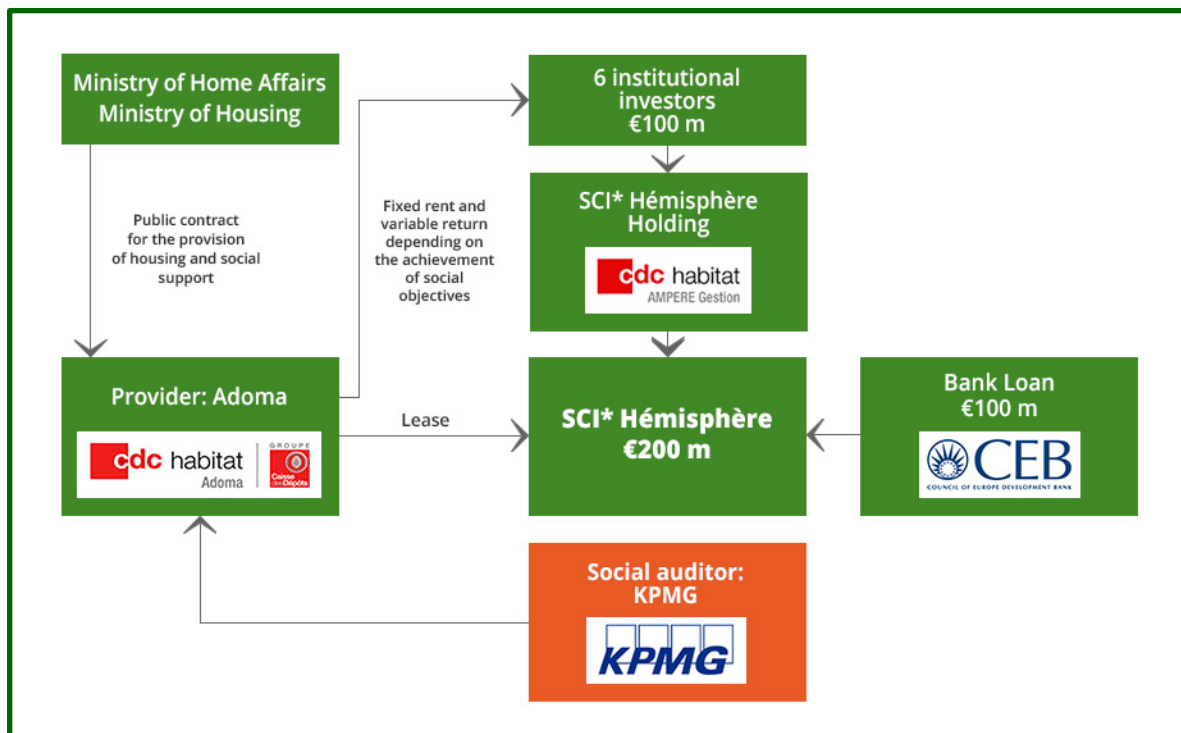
Ministry of Home Affairs
Ministry of Housing

Public contract for the provision of housing and social support

Fixed rent and variable return depending on the achievement of social objectives

6 institutional investors
€100 m

SCI* Hémisphère Holding

cdc habitat
AMPERE Gestion

Provider: Adoma

cdc habitat
Adoma

GROUPE
Caisse des Dépôts

Lease

SCI* Hémisphère
€200 m

Bank Loan
€100 m

CEB
COUNCIL OF EUROPE DEVELOPMENT BANK

Social auditor:
KPMG

KPMG